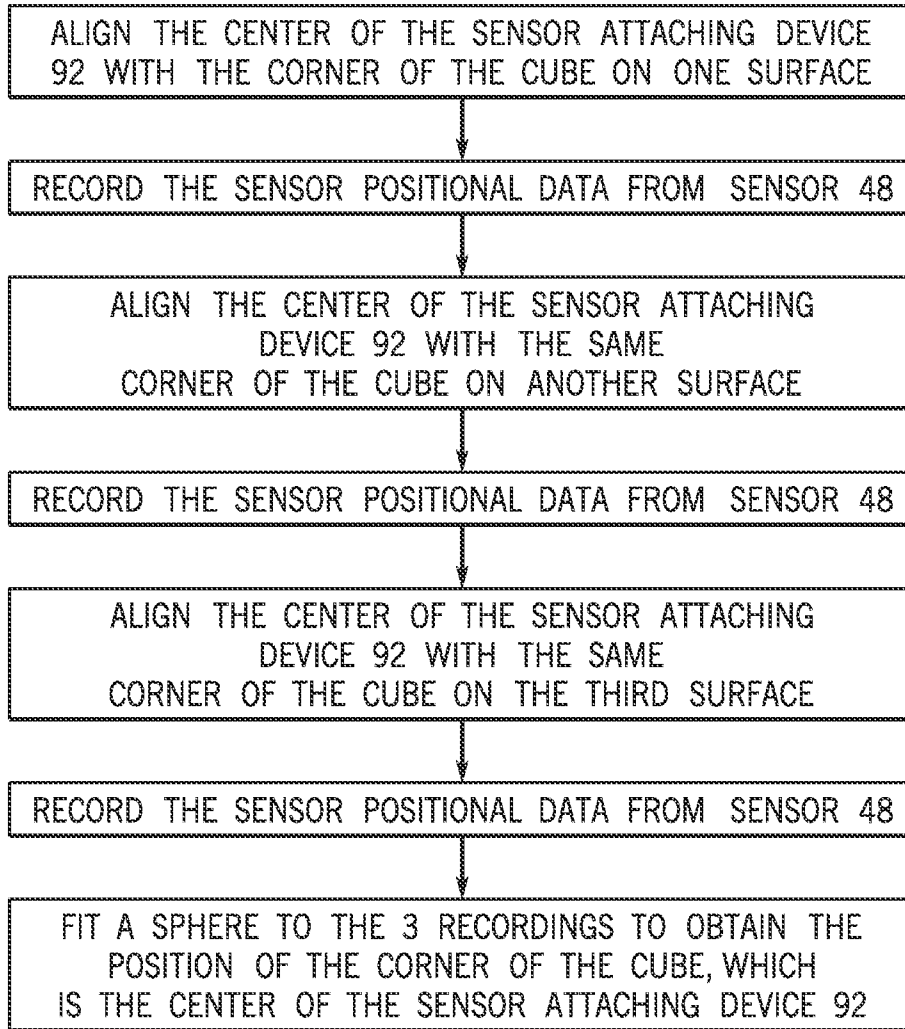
ALIGN THE CENTER OF THE SENSOR ATTACHING DEVICE 92 WITH THE CORNER OF THE CUBE ON ONE SURFACE

RECORD THE SENSOR POSITIONAL DATA FROM SENSOR 48

ALIGN THE CENTER OF THE SENSOR ATTACHING DEVICE 92 WITH THE SAME CORNER OF THE CUBE ON ANOTHER SURFACE

RECORD THE SENSOR POSITIONAL DATA FROM SENSOR 48

ALIGN THE CENTER OF THE SENSOR ATTACHING DEVICE 92 WITH THE SAME CORNER OF THE CUBE ON THE THIRD SURFACE

RECORD THE SENSOR POSITIONAL DATA FROM SENSOR 48

FIT A SPHERE TO THE 3 RECORDINGS TO OBTAIN THE POSITION OF THE CORNER OF THE CUBE, WHICH IS THE CENTER OF THE SENSOR ATTACHING DEVICE 92